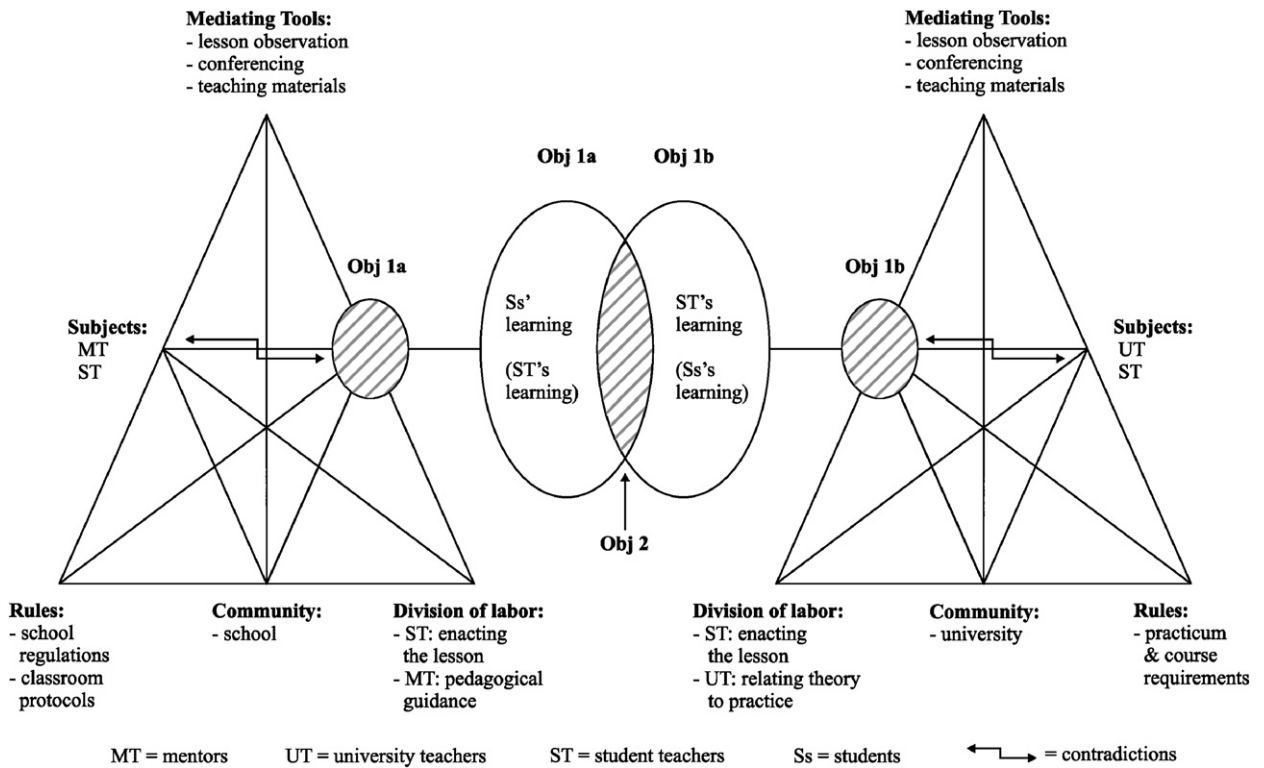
Mediating Tools:
- lesson observation
- conferencing
- teaching materials

Mediating Tools:
- lesson observation
- conferencing
- teaching materials

Obj 1a

Obj 1b

Obj 1a

Ss' learning

(ST's learning)

ST's learning

(Ss's learning)

Obj 1b

Subjects:
MT
ST

Subjects:
UT
ST

Obj 2

Rules:
- school regulations
- classroom protocols

Community:
- school

Division of labor:
- ST: enacting the lesson
- MT: pedagogical guidance

Division of labor:
- ST: enacting the lesson
- UT: relating theory to practice

Community:
- university

Rules:
- practicum & course requirements

MT = mentors UT = university teachers ST = student teachers Ss = students = contradictions